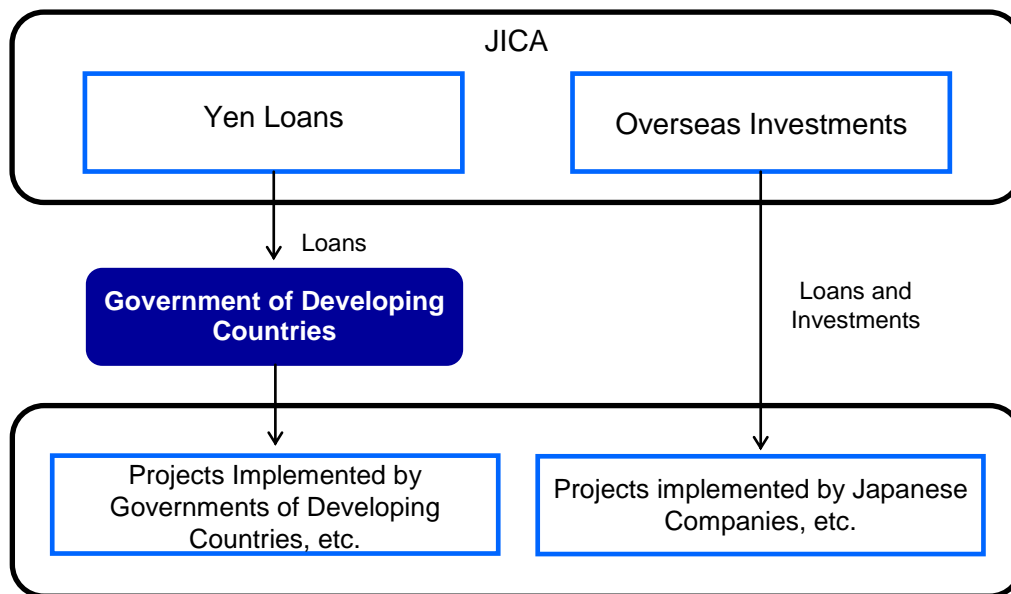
JICA

Yen Loans

Overseas Investments

Loans

Government of Developing Countries

Loans and Investments

Projects Implemented by Governments of Developing Countries, etc.

Projects implemented by Japanese Companies, etc.